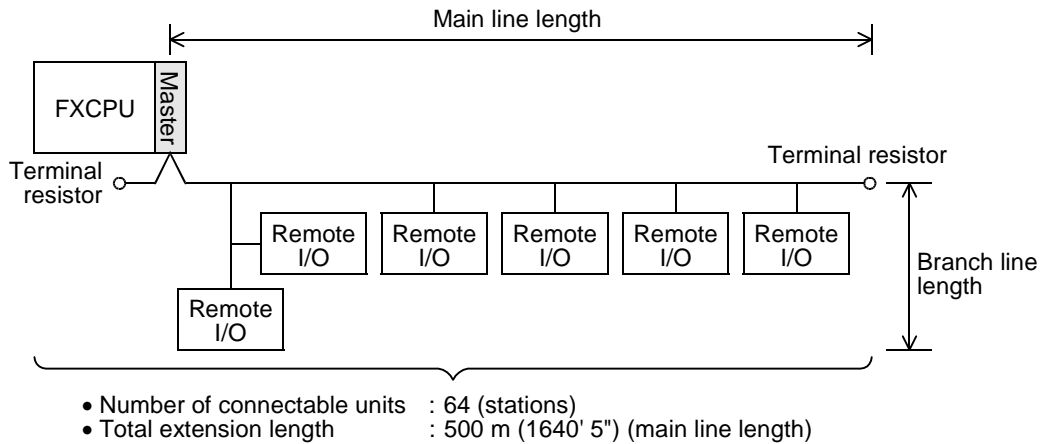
Main line length

FXCPU

Master

Terminal resistor

Terminal resistor

Remote I/O

Remote I/O

Remote I/O

Remote I/O

Remote I/O

Remote I/O

Branch line length

• Number of connectable units : 64 (stations)
• Total extension length : 500 m (1640' 5") (main line length)